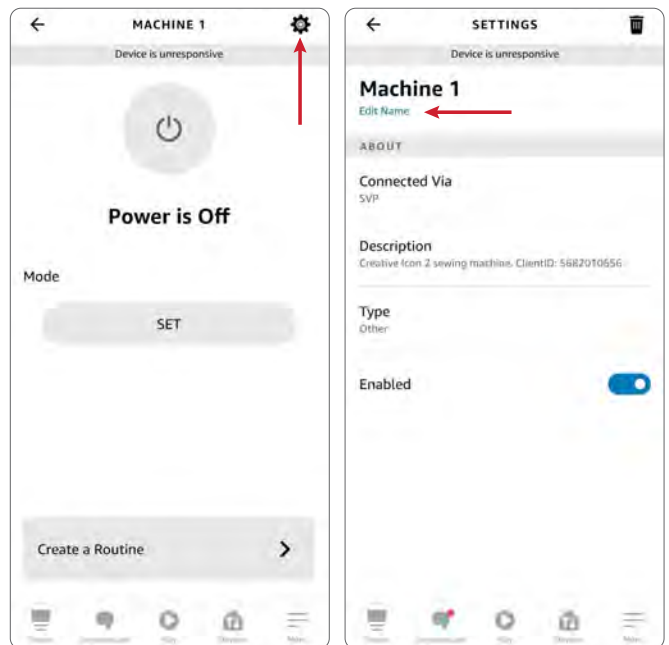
MACHINE 1

Device is unresponsive

Power is Off

Mode

SET

Create a Routine

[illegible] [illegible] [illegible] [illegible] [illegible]

SETTINGS

Device is unresponsive

Machine 1

Edit Name

ABOUT

Connected Via

SVP

Description

Creative Icon 2 sewing machine. ClientID: 5682010656

Type

Other

Enabled

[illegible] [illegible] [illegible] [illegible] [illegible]